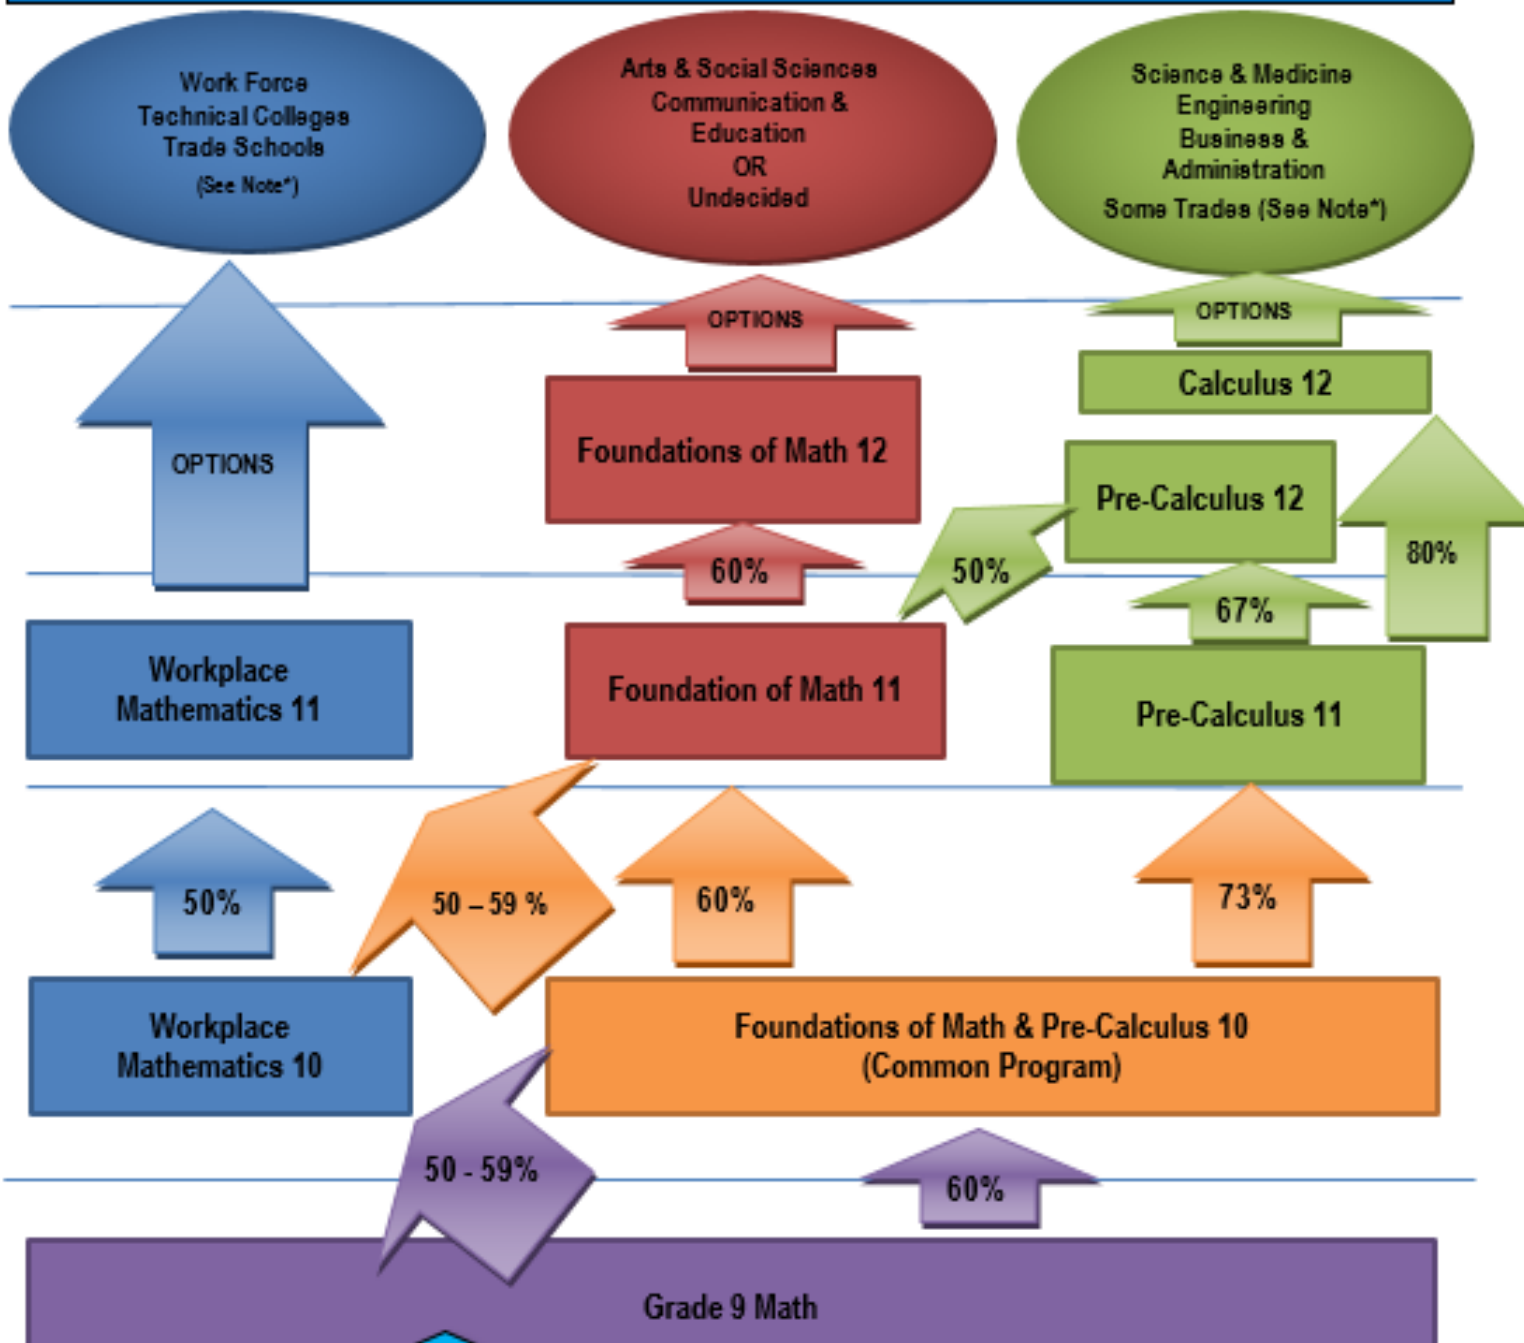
Work Force
Technical Colleges
Trade Schools
(See Note*)

Arts & Social Sciences
Communication &
Education
OR
Undecided

Science & Medicine
Engineering
Business &
Administration
Some Trades (See Note*)

OPTIONS

OPTIONS

OPTIONS

Calculus 12

Foundations of Math 12

Pre-Calculus 12

80%

60%

50%

67%

Workplace Mathematics 11

Foundation of Math 11

Pre-Calculus 11

50%

50 – 59 %

60%

73%

Workplace Mathematics 10

Foundations of Math & Pre-Calculus 10 (Common Program)

50 - 59%

60%

Grade 9 Math